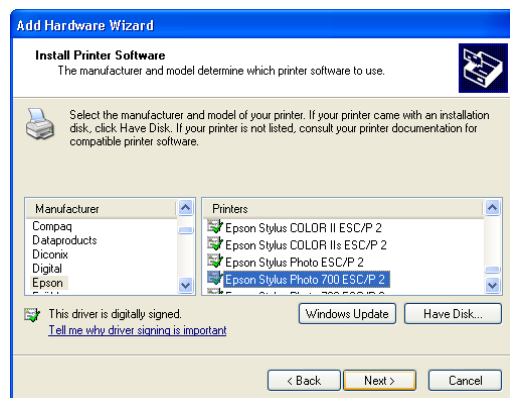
Add Hardware Wizard

Install Printer Software
The manufacturer and model determine which printer software to use.

Select the manufacturer and model of your printer. If your printer came with an installation disk, click Have Disk. If your printer is not listed, consult your printer documentation for compatible printer software.

Manufacturer
Compaq
Dataproducts
Diconix
Digital
Epson
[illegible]

Printers
Epson Stylus COLOR II ESC/P 2
Epson Stylus COLOR IIs ESC/P 2
Epson Stylus Photo ESC/P 2
Epson Stylus Photo 700 ESC/P 2
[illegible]

This driver is digitally signed.
Tell me why driver signing is important

Windows Update
Have Disk...

< Back
Next >
Cancel